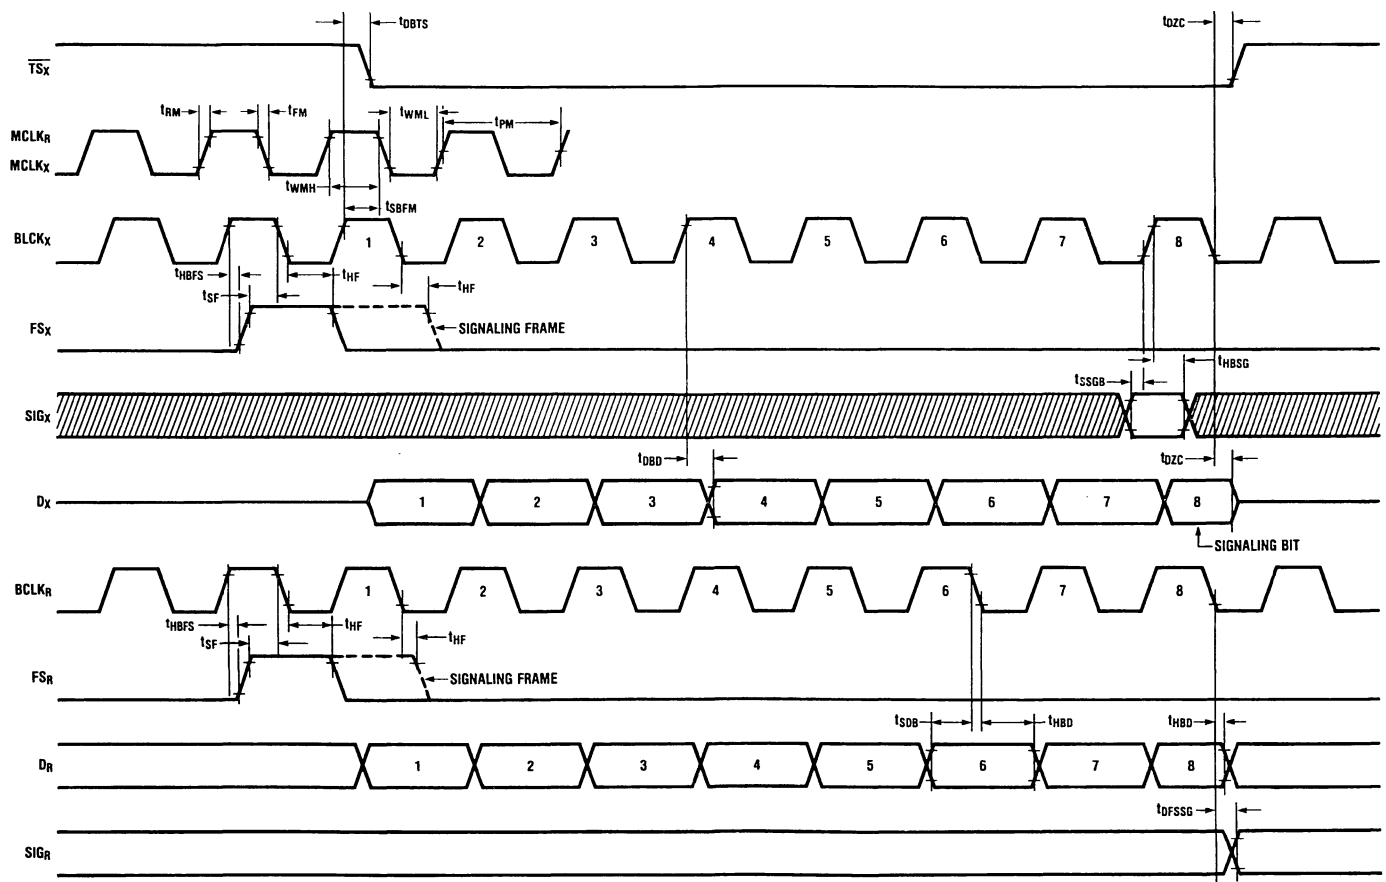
$t_{DBTS}$

$t_{DZC}$

$\overline{TS_X}$

$t_{RM}$ $t_{FM}$ $t_{WML}$ $t_{PM}$

$MCLK_R$
$MCLK_X$

$t_{WMH}$

$t_{SBFM}$

$BCLK_X$ 1 2 3 4 5 6 7 8

$t_{HBFS}$ $t_{HF}$ $t_{HF}$

$t_{SF}$

$FS_X$ SIGNALING FRAME

$t_{SSGB}$ $t_{HBSG}$

$SIG_X$

$t_{DBD}$ $t_{DZC}$

$D_X$ 1 2 3 4 5 6 7 8

SIGNALING BIT

$BCLK_R$ 1 2 3 4 5 6 7 8

$t_{HBFS}$ $t_{HF}$ $t_{HF}$

$t_{SF}$

$FS_R$ SIGNALING FRAME

$t_{SDB}$ $t_{HBD}$ $t_{HBD}$

$D_R$ 1 2 3 4 5 6 7 8

$t_{DFSSG}$

$SIG_R$